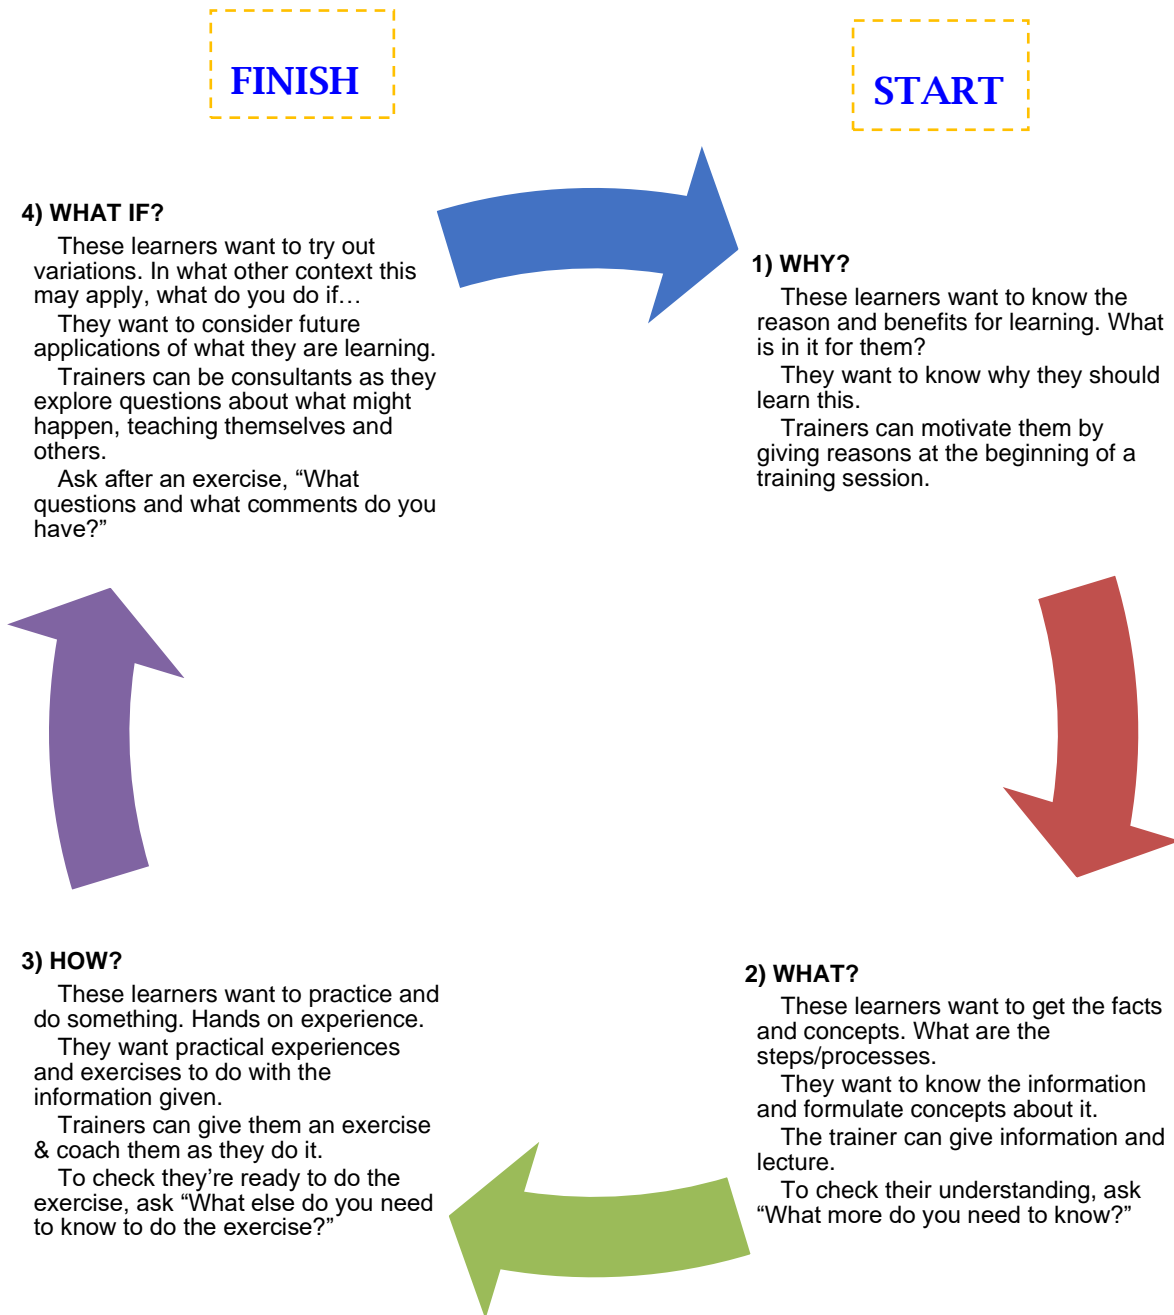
FINISH

START

4) WHAT IF?

These learners want to try out variations. In what other context this may apply, what do you do if…

They want to consider future applications of what they are learning.

Trainers can be consultants as they explore questions about what might happen, teaching themselves and others.

Ask after an exercise, “What questions and what comments do you have?”

1) WHY?

These learners want to know the reason and benefits for learning. What is in it for them?

They want to know why they should learn this.

Trainers can motivate them by giving reasons at the beginning of a training session.

3) HOW?

These learners want to practice and do something. Hands on experience.

They want practical experiences and exercises to do with the information given.

Trainers can give them an exercise & coach them as they do it.

To check they’re ready to do the exercise, ask “What else do you need to know to do the exercise?”

2) WHAT?

These learners want to get the facts and concepts. What are the steps/processes.

They want to know the information and formulate concepts about it.

The trainer can give information and lecture.

To check their understanding, ask “What more do you need to know?”